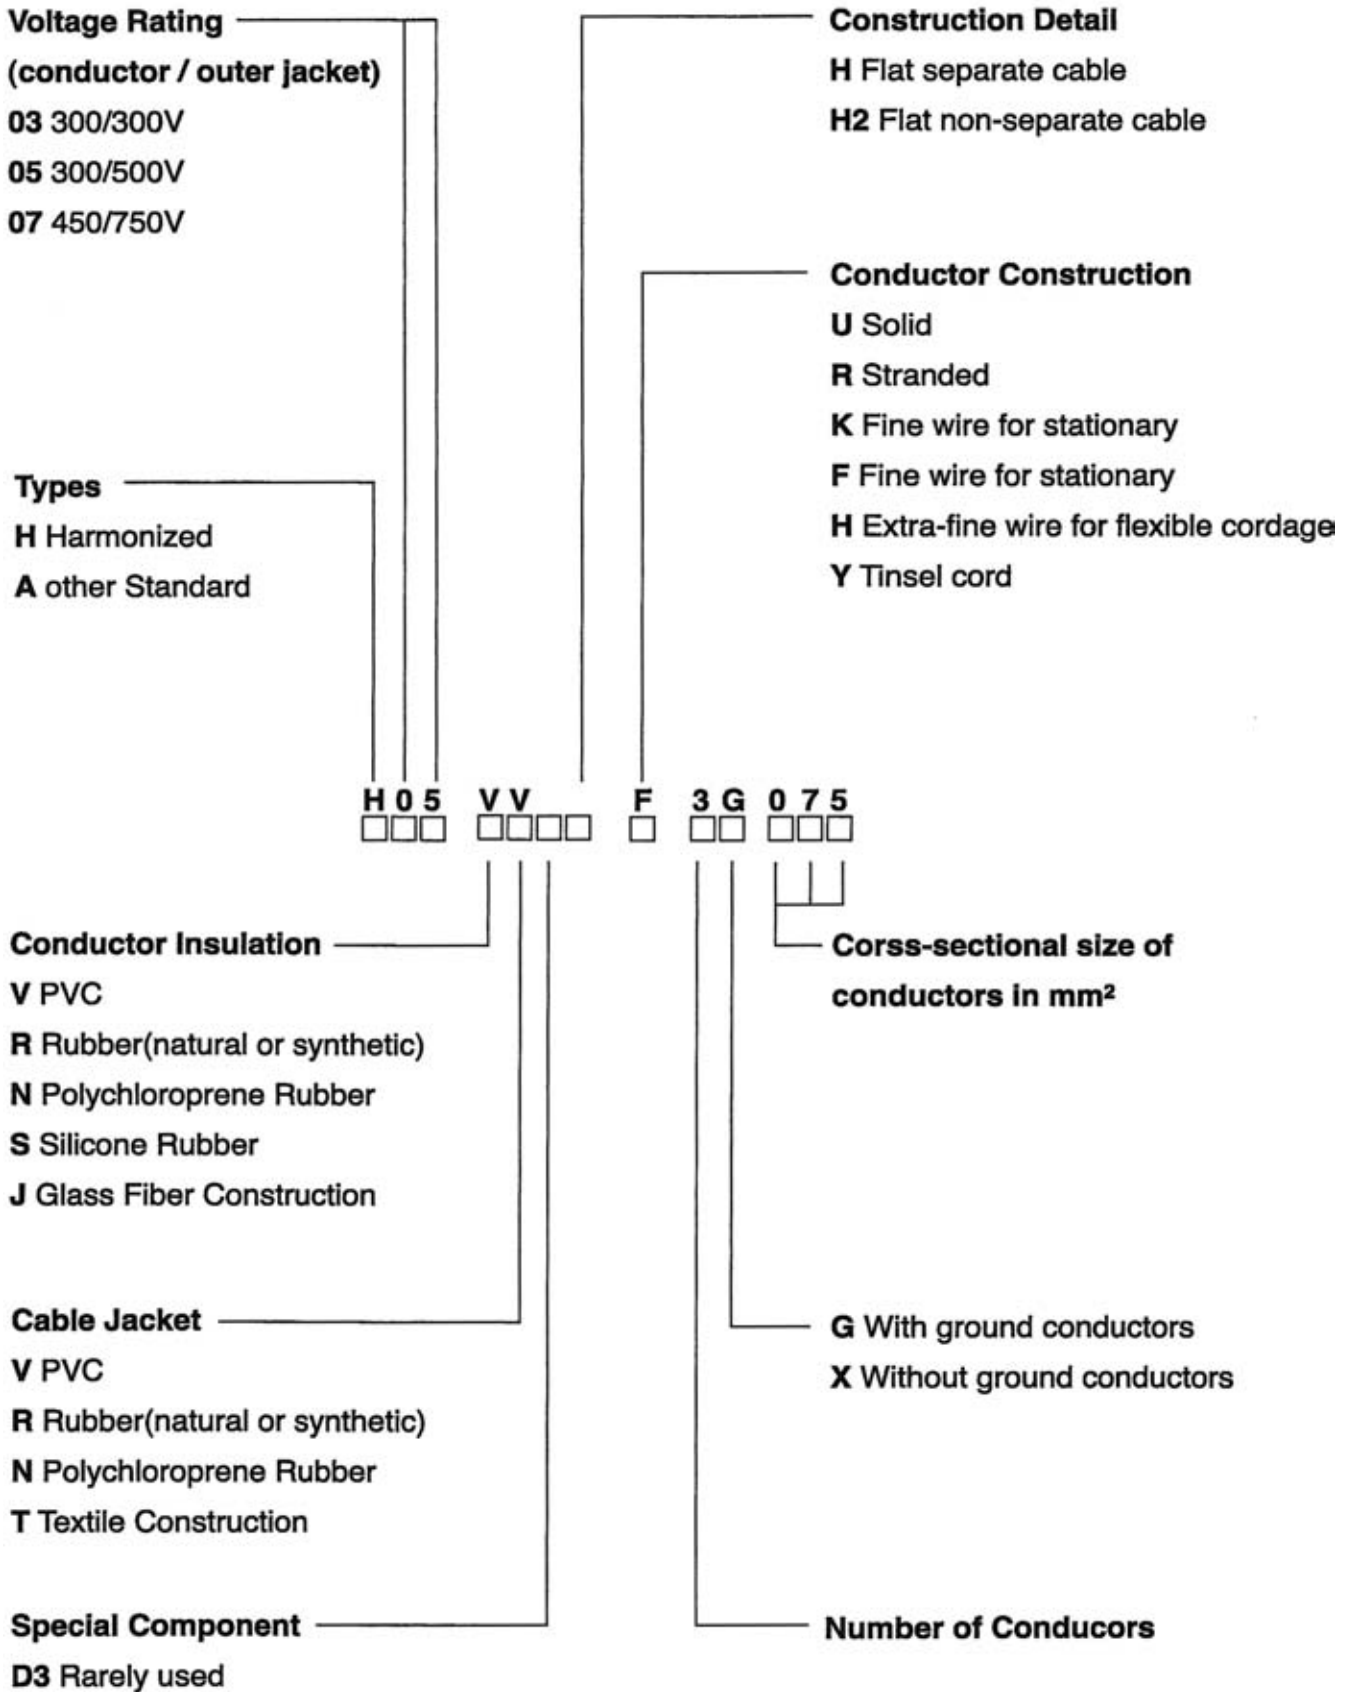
**Voltage Rating (conductor / outer jacket)**
**03** 300/300V
**05** 300/500V
**07** 450/750V

**Construction Detail**
**H** Flat separate cable
**H2** Flat non-separate cable

**Conductor Construction**
**U** Solid
**R** Stranded
**K** Fine wire for stationary
**F** Fine wire for stationary
**H** Extra-fine wire for flexible cordage
**Y** Tinsel cord

**Types**
**H** Harmonized
**A** other Standard

H 0 5 V V F 3 G 0 7 5

**Conductor Insulation**
**V** PVC
**R** Rubber(natural or synthetic)
**N** Polychloroprene Rubber
**S** Silicone Rubber
**J** Glass Fiber Construction

**Corss-sectional size of conductors in mm²**

**Cable Jacket**
**V** PVC
**R** Rubber(natural or synthetic)
**N** Polychloroprene Rubber
**T** Textile Construction

**G** With ground conductors
**X** Without ground conductors

**Special Component**
**D3** Rarely used

**Number of Conducors**